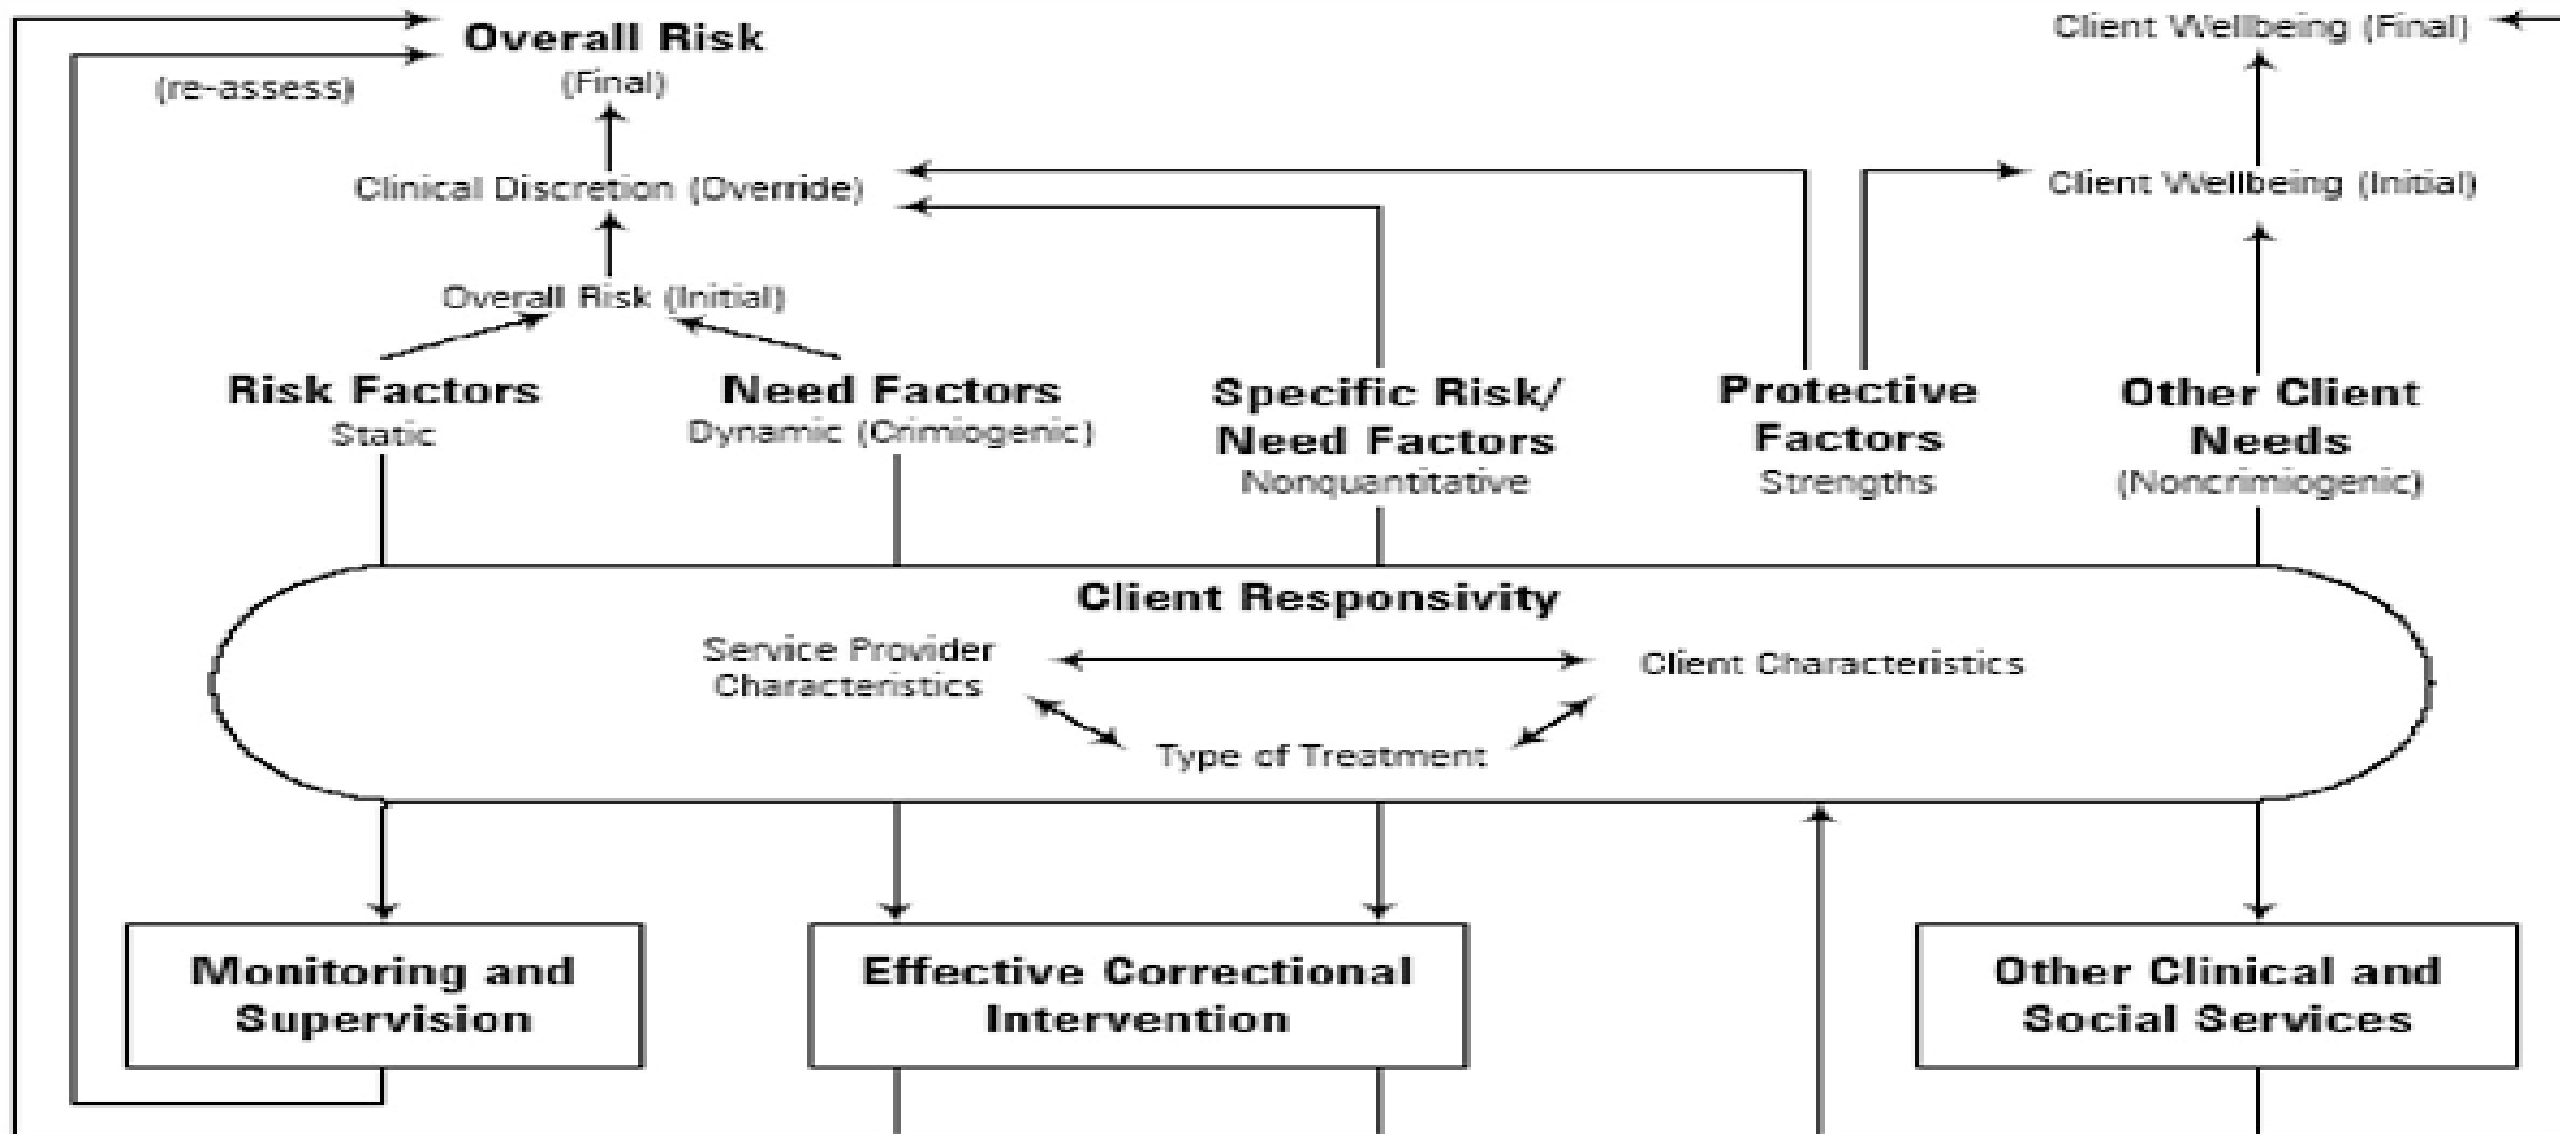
Overall Risk
(Final)

(re-assess)

Client Wellbeing (Final)

Clinical Discretion (Override)

Client Wellbeing (Initial)

Overall Risk (Initial)

Risk Factors
Static

Need Factors
Dynamic (Crimiogenic)

Specific Risk/ Need Factors
Nonquantitative

Protective Factors
Strengths

Other Client Needs
(Noncrimiogenic)

Client Responsivity

Service Provider Characteristics

Client Characteristics

Type of Treatment

Monitoring and Supervision

Effective Correctional Intervention

Other Clinical and Social Services